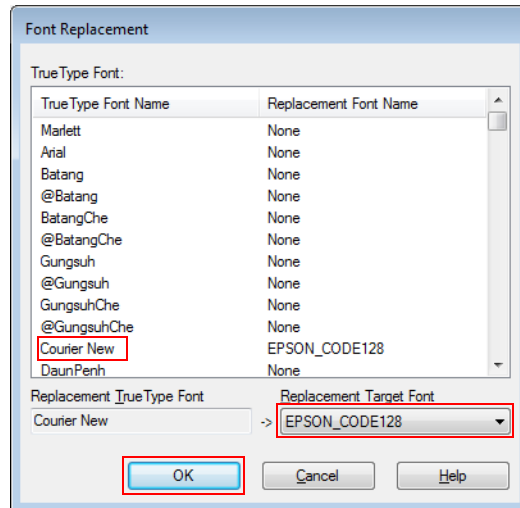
Font Replacement

TrueType Font:

| TrueType Font Name | Replacement Font Name |
|---|---|
| Marlett | None |
| Arial | None |
| Batang | None |
| @Batang | None |
| BatangChe | None |
| @BatangChe | None |
| Gungsuh | None |
| @Gungsuh | None |
| GungsuhChe | None |
| @GungsuhChe | None |
| Courier New | EPSON_CODE128 |
| DaunPenh | None |

Replacement TrueType Font
Courier New
->
Replacement Target Font
EPSON_CODE128

OK
Cancel
Help